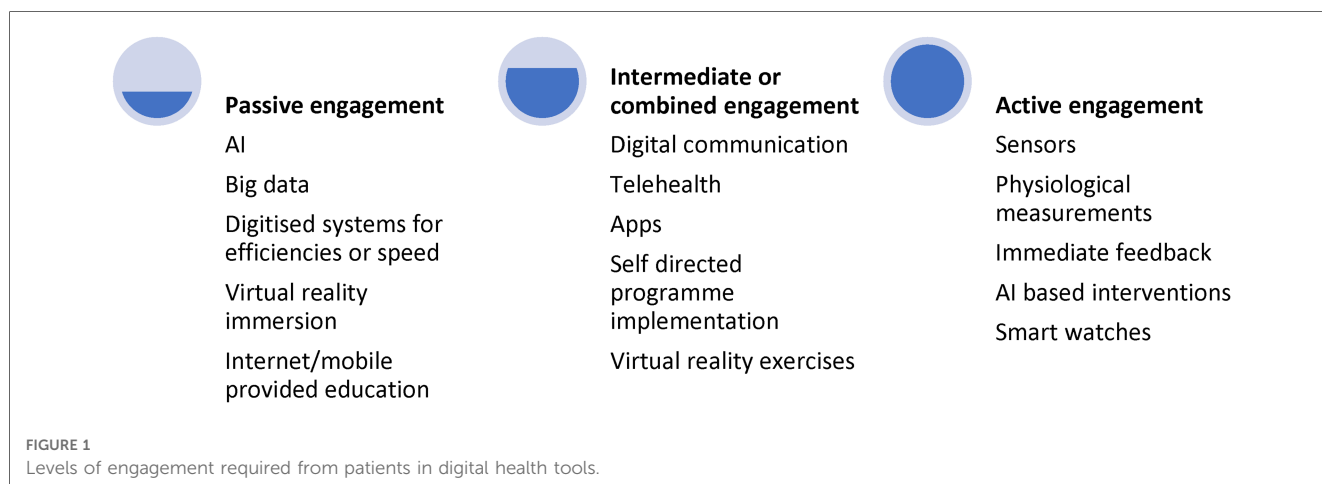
Passive engagement

AI

Big data

Digitised systems for efficiencies or speed

Virtual reality immersion

Internet/mobile provided education

Intermediate or combined engagement

Digital communication

Telehealth

Apps

Self directed programme implementation

Virtual reality exercises

Active engagement

Sensors

Physiological measurements

Immediate feedback

AI based interventions

Smart watches

FIGURE 1
Levels of engagement required from patients in digital health tools.